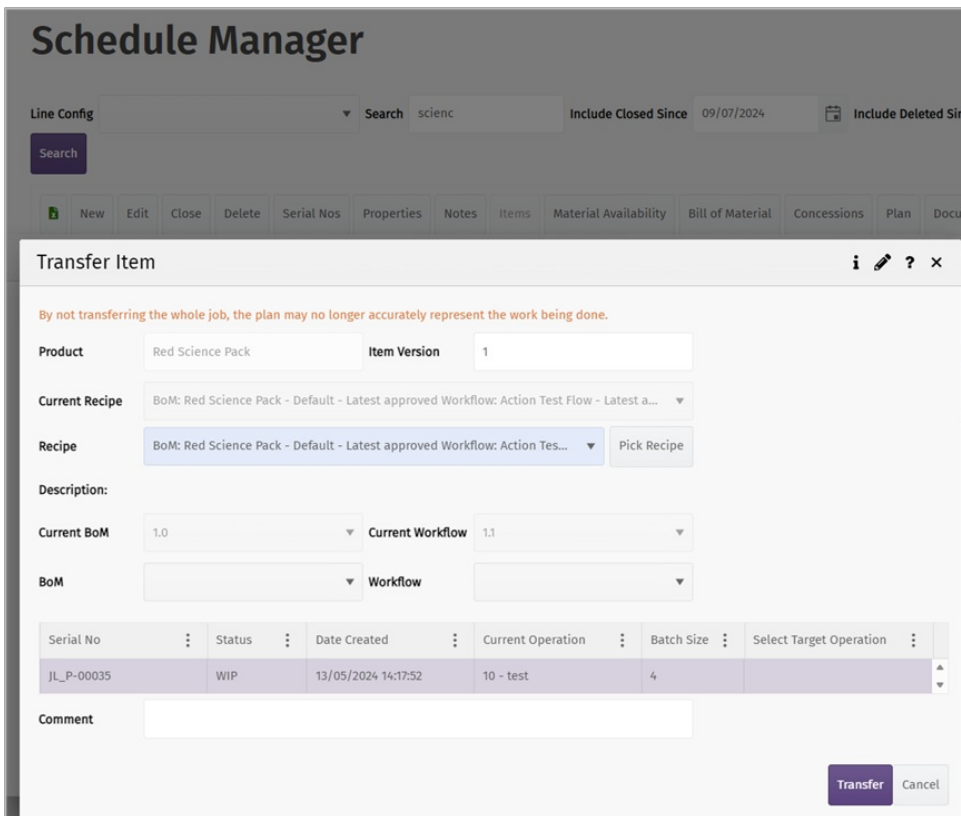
Schedule Manager

Line Config Search scienc Include Closed Since 09/07/2024 Include Deleted Si

Search

New Edit Close Delete Serial Nos Properties Notes Items Material Availability Bill of Material Concessions Plan Docu

Transfer Item

By not transferring the whole job, the plan may no longer accurately represent the work being done.

Product Red Science Pack Item Version 1

Current Recipe BoM: Red Science Pack - Default - Latest approved Workflow: Action Test Flow - Latest a...

Recipe BoM: Red Science Pack - Default - Latest approved Workflow: Action Tes... Pick Recipe

Description:

Current BoM 1.0 Current Workflow 1.1

BoM Workflow

| Serial No | Status | Date Created | Current Operation | Batch Size | Select Target Operation |
|---|---|---|---|---|---|
| JL_P-00035 | WIP | 13/05/2024 14:17:52 | 10 - test | 4 | |

Comment

Transfer Cancel